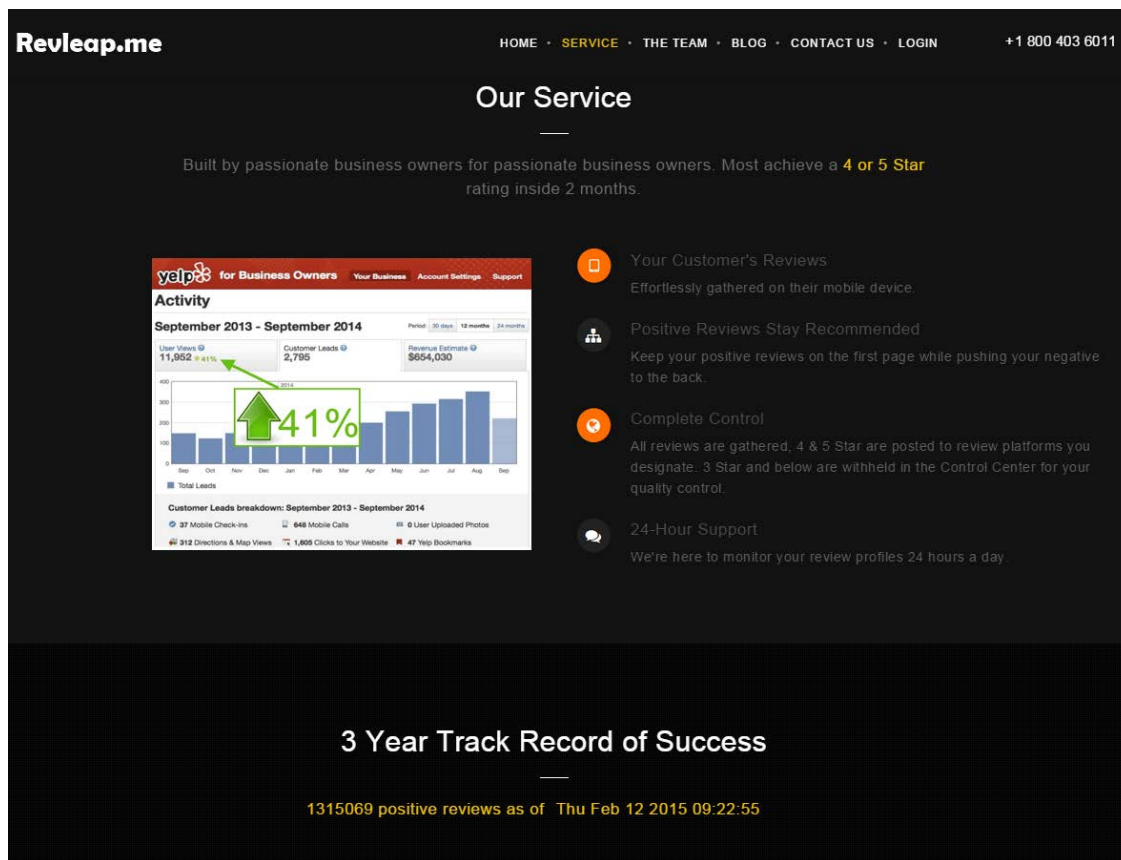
Revleap.me

HOME · SERVICE · THE TEAM · BLOG · CONTACT US · LOGIN

+1 800 403 6011

Our Service

Built by passionate business owners for passionate business owners. Most achieve a 4 or 5 Star rating inside 2 months.

yelp for Business Owners Your Business Account Settings Support

Activity

September 2013 - September 2014

Period: 30 days 12 months 24 months

User Views 11,952 41%

Customer Leads 2,795

Revenue Estimate $654,030

400
300
200
100
0

2014

41%

Sep Oct Nov Dec Jan Feb Mar Apr May Jun Jul Aug Sep

Total Leads

Customer Leads breakdown: September 2013 - September 2014

37 Mobile Check-ins
648 Mobile Calls
0 User Uploaded Photos
312 Directions & Map Views
1,605 Clicks to Your Website
47 Yelp Bookmarks

Your Customer's Reviews

Effortlessly gathered on their mobile device.

Positive Reviews Stay Recommended

Keep your positive reviews on the first page while pushing your negative to the back.

Complete Control

All reviews are gathered, 4 & 5 Star are posted to review platforms you designate. 3 Star and below are withheld in the Control Center for your quality control.

24-Hour Support

We're here to monitor your review profiles 24 hours a day.

3 Year Track Record of Success

1315069 positive reviews as of Thu Feb 12 2015 09:22:55